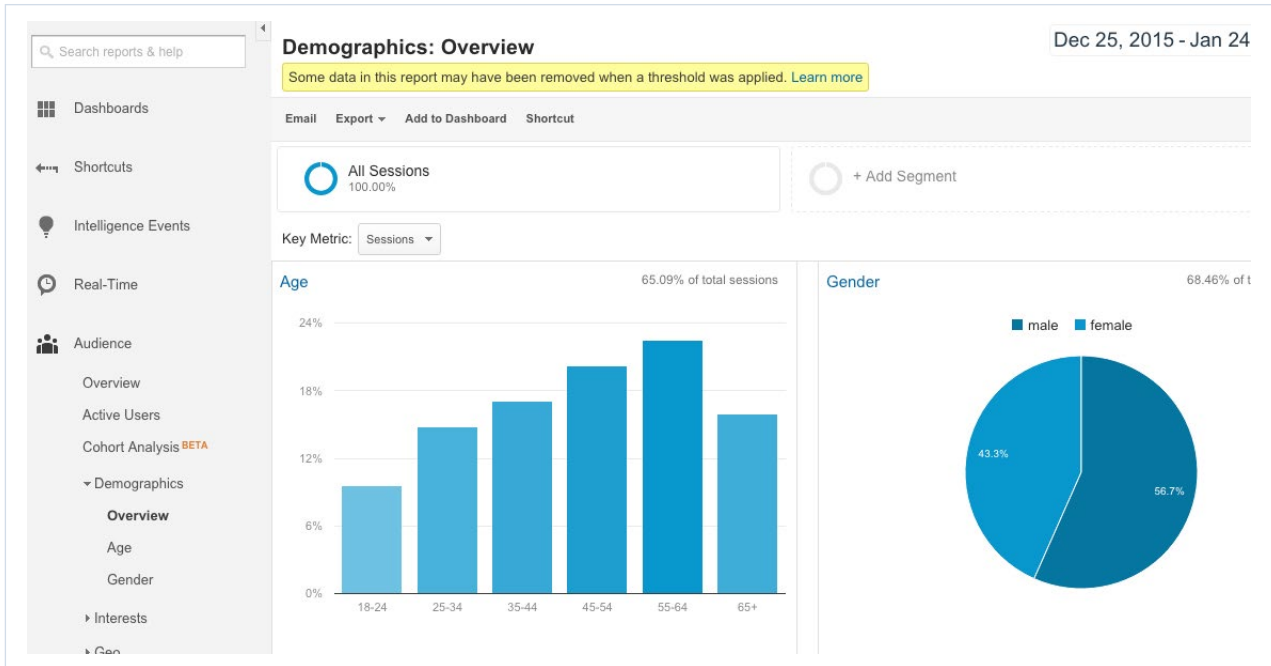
Search reports & help

Dashboards

Shortcuts

Intelligence Events

Real-Time

Audience

Overview

Active Users

Cohort Analysis BETA

▾ Demographics

Overview

Age

Gender

▸ Interests

▸ Geo

Demographics: Overview

Dec 25, 2015 - Jan 24

Some data in this report may have been removed when a threshold was applied. Learn more

Email Export ▾ Add to Dashboard Shortcut

All Sessions
100.00%

+ Add Segment

Key Metric: Sessions ▾

Age

65.09% of total sessions

24%
18%
12%
6%
0%

18-24 25-34 35-44 45-54 55-64 65+

Gender

68.46% of t

male female

43.3%

56.7%